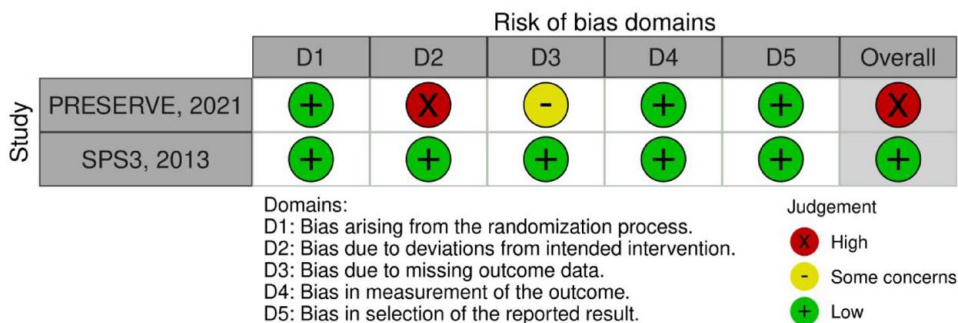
Risk of bias domains

Study

| | D1 | D2 | D3 | D4 | D5 | Overall |
|---|---|---|---|---|---|---|
| PRESERVE, 2021 | + | X | - | + | + | X |
| SPS3, 2013 | + | + | + | + | + | + |

Domains:
D1: Bias arising from the randomization process.
D2: Bias due to deviations from intended intervention.
D3: Bias due to missing outcome data.
D4: Bias in measurement of the outcome.
D5: Bias in selection of the reported result.

Judgement
X High
- Some concerns
+ Low